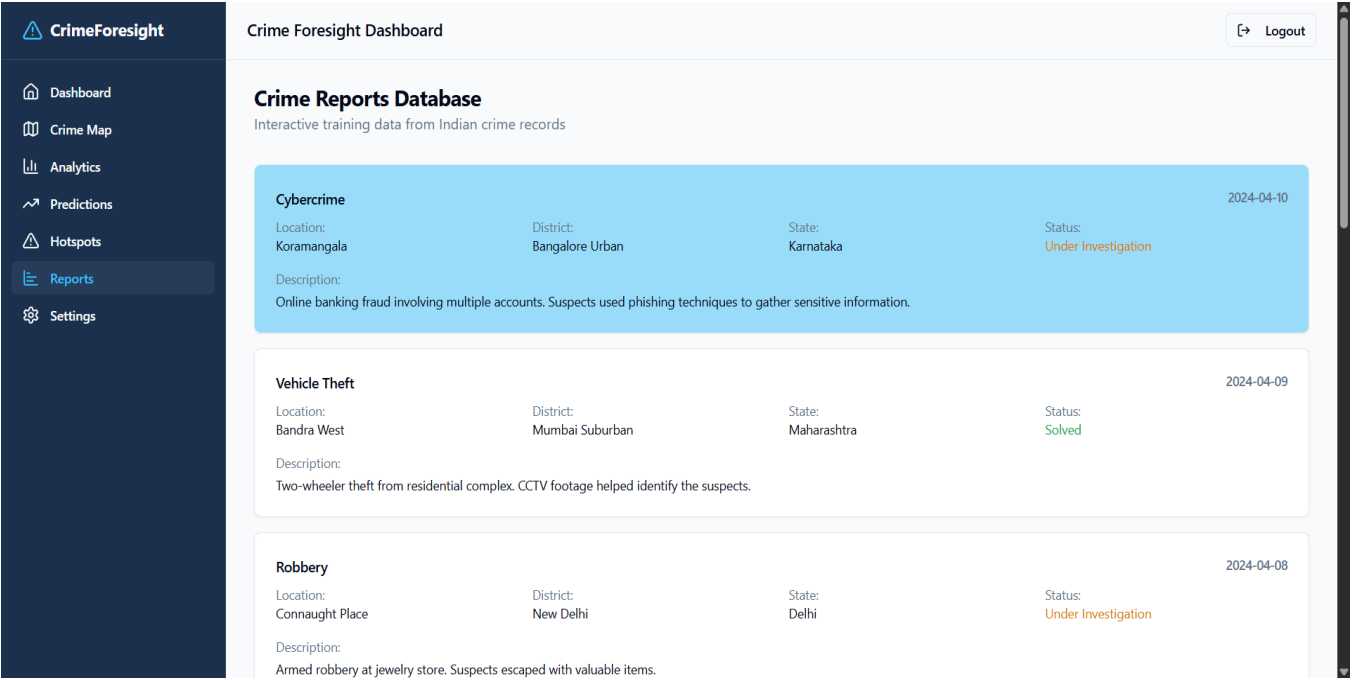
CrimeForesight

Dashboard
Crime Map
Analytics
Predictions
Hotspots
Reports
Settings

Crime Foresight Dashboard

Logout

Crime Reports Database
Interactive training data from Indian crime records

Cybercrime
2024-04-10
Location:
Koramangala
District:
Bangalore Urban
State:
Karnataka
Status:
Under Investigation
Description:
Online banking fraud involving multiple accounts. Suspects used phishing techniques to gather sensitive information.

Vehicle Theft
2024-04-09
Location:
Bandra West
District:
Mumbai Suburban
State:
Maharashtra
Status:
Solved
Description:
Two-wheeler theft from residential complex. CCTV footage helped identify the suspects.

Robbery
2024-04-08
Location:
Connaught Place
District:
New Delhi
State:
Delhi
Status:
Under Investigation
Description:
Armed robbery at jewelry store. Suspects escaped with valuable items.